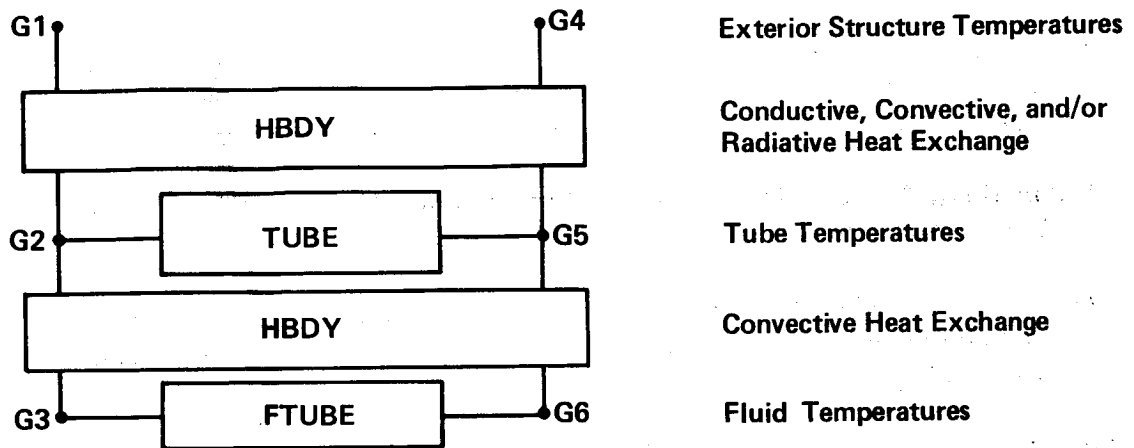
G1

G4

HBDY

G2

TUBE

G5

HBDY

G3

FTUBE

G6

Exterior Structure Temperatures

Conductive, Convective, and/or Radiative Heat Exchange

Tube Temperatures

Convective Heat Exchange

Fluid Temperatures